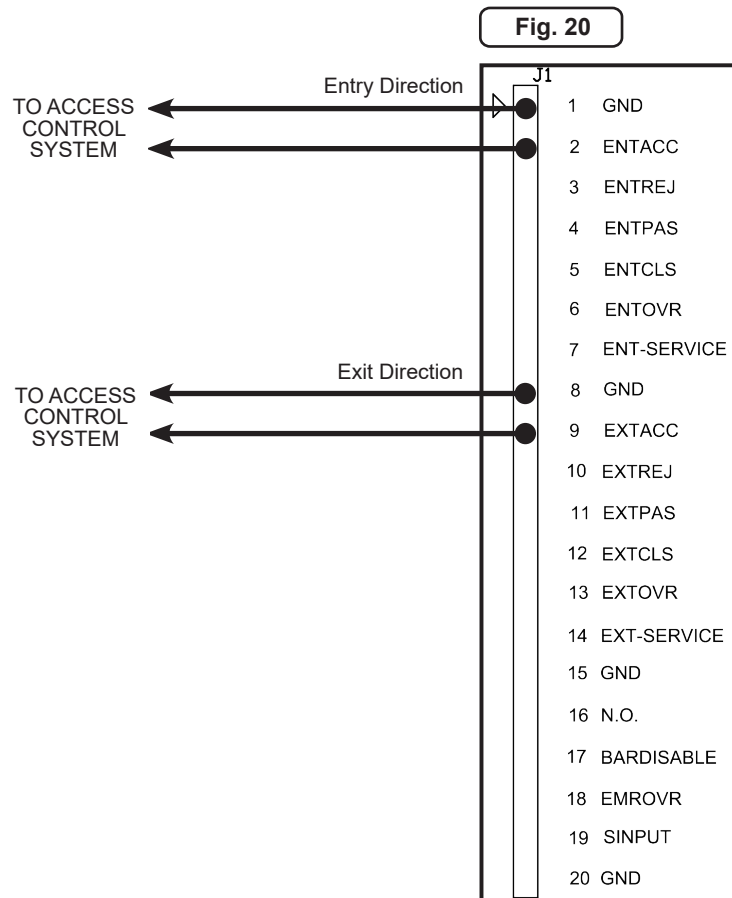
Fig. 20

J1

Entry Direction

TO ACCESS CONTROL SYSTEM

TO ACCESS CONTROL SYSTEM

1 GND
2 ENTACC
3 ENTREJ
4 ENTPAS
5 ENTCLS
6 ENTOVR
7 ENT-SERVICE

Exit Direction

TO ACCESS CONTROL SYSTEM

TO ACCESS CONTROL SYSTEM

8 GND
9 EXTACC
10 EXTREJ
11 EXTPAS
12 EXTCLS
13 EXTOVR
14 EXT-SERVICE
15 GND
16 N.O.
17 BARDISABLE
18 EMROVR
19 SINPUT
20 GND